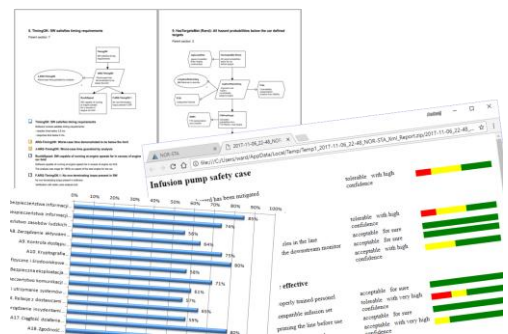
NOR-STA
file:///C:/Users/ward/AppData/Local/Temp/Temp1_2017-11-06_22-48_NOR-STA_html_Report.zip/2017-11-06_22-48
Infusion pump safety case
has been mitigated
tolerable with high confidence
tolerable with high confidence
acceptable for sure
acceptable for sure
acceptable for sure
tolerable with high confidence
acceptable for sure
acceptable with very high confidence
effective
properly trained personnel
compatible infusion set
priming the line before use
the downstream monitor
80%
74%
56%
64%
75%
60%
58%
57%
61%
57%
59%
40%